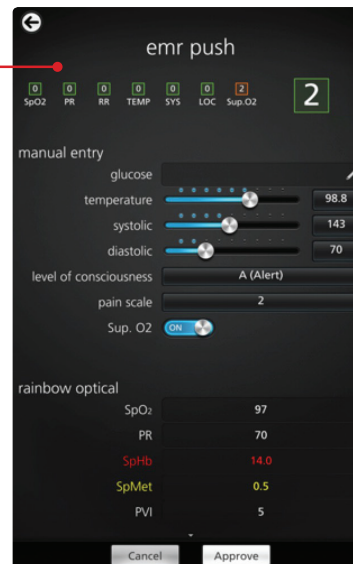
emr push

| 0 | 0 | 0 | 0 | 0 | 0 | 2 |
|---|---|---|---|---|---|---|
| SpO2 | PR | RR | TEMP | SYS | LOC | Sup.O2 |

2

manual entry

glucose

temperature 98.8

systolic 143

diastolic 70

level of consciousness A (Alert)

pain scale 2

Sup. O2 ON

rainbow optical

SpO₂ 97

PR 70

SpHb 14.0

SpMet 0.5

PVI 5

Cancel Approve